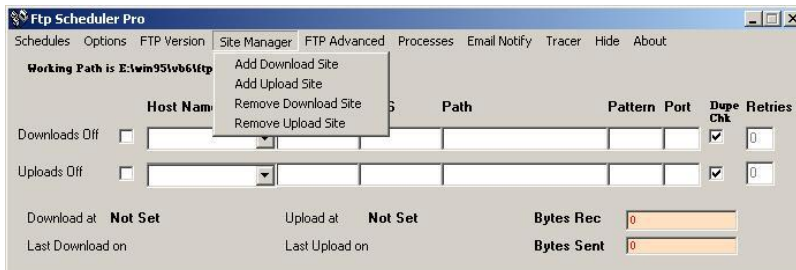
Ftp Scheduler Pro

Schedules Options FTP Version Site Manager FTP Advanced Processes Email Notify Tracer Hide About

Working Path is E:\win95\vb6\ftp

Add Download Site
Add Upload Site
Remove Download Site
Remove Upload Site

Host Nam

S

Path

Pattern Port

Dupe Chk

Retries

Downloads Off

0

Uploads Off

0

Download at Not Set

Upload at Not Set

Bytes Rec 0

Last Download on

Last Upload on

Bytes Sent 0